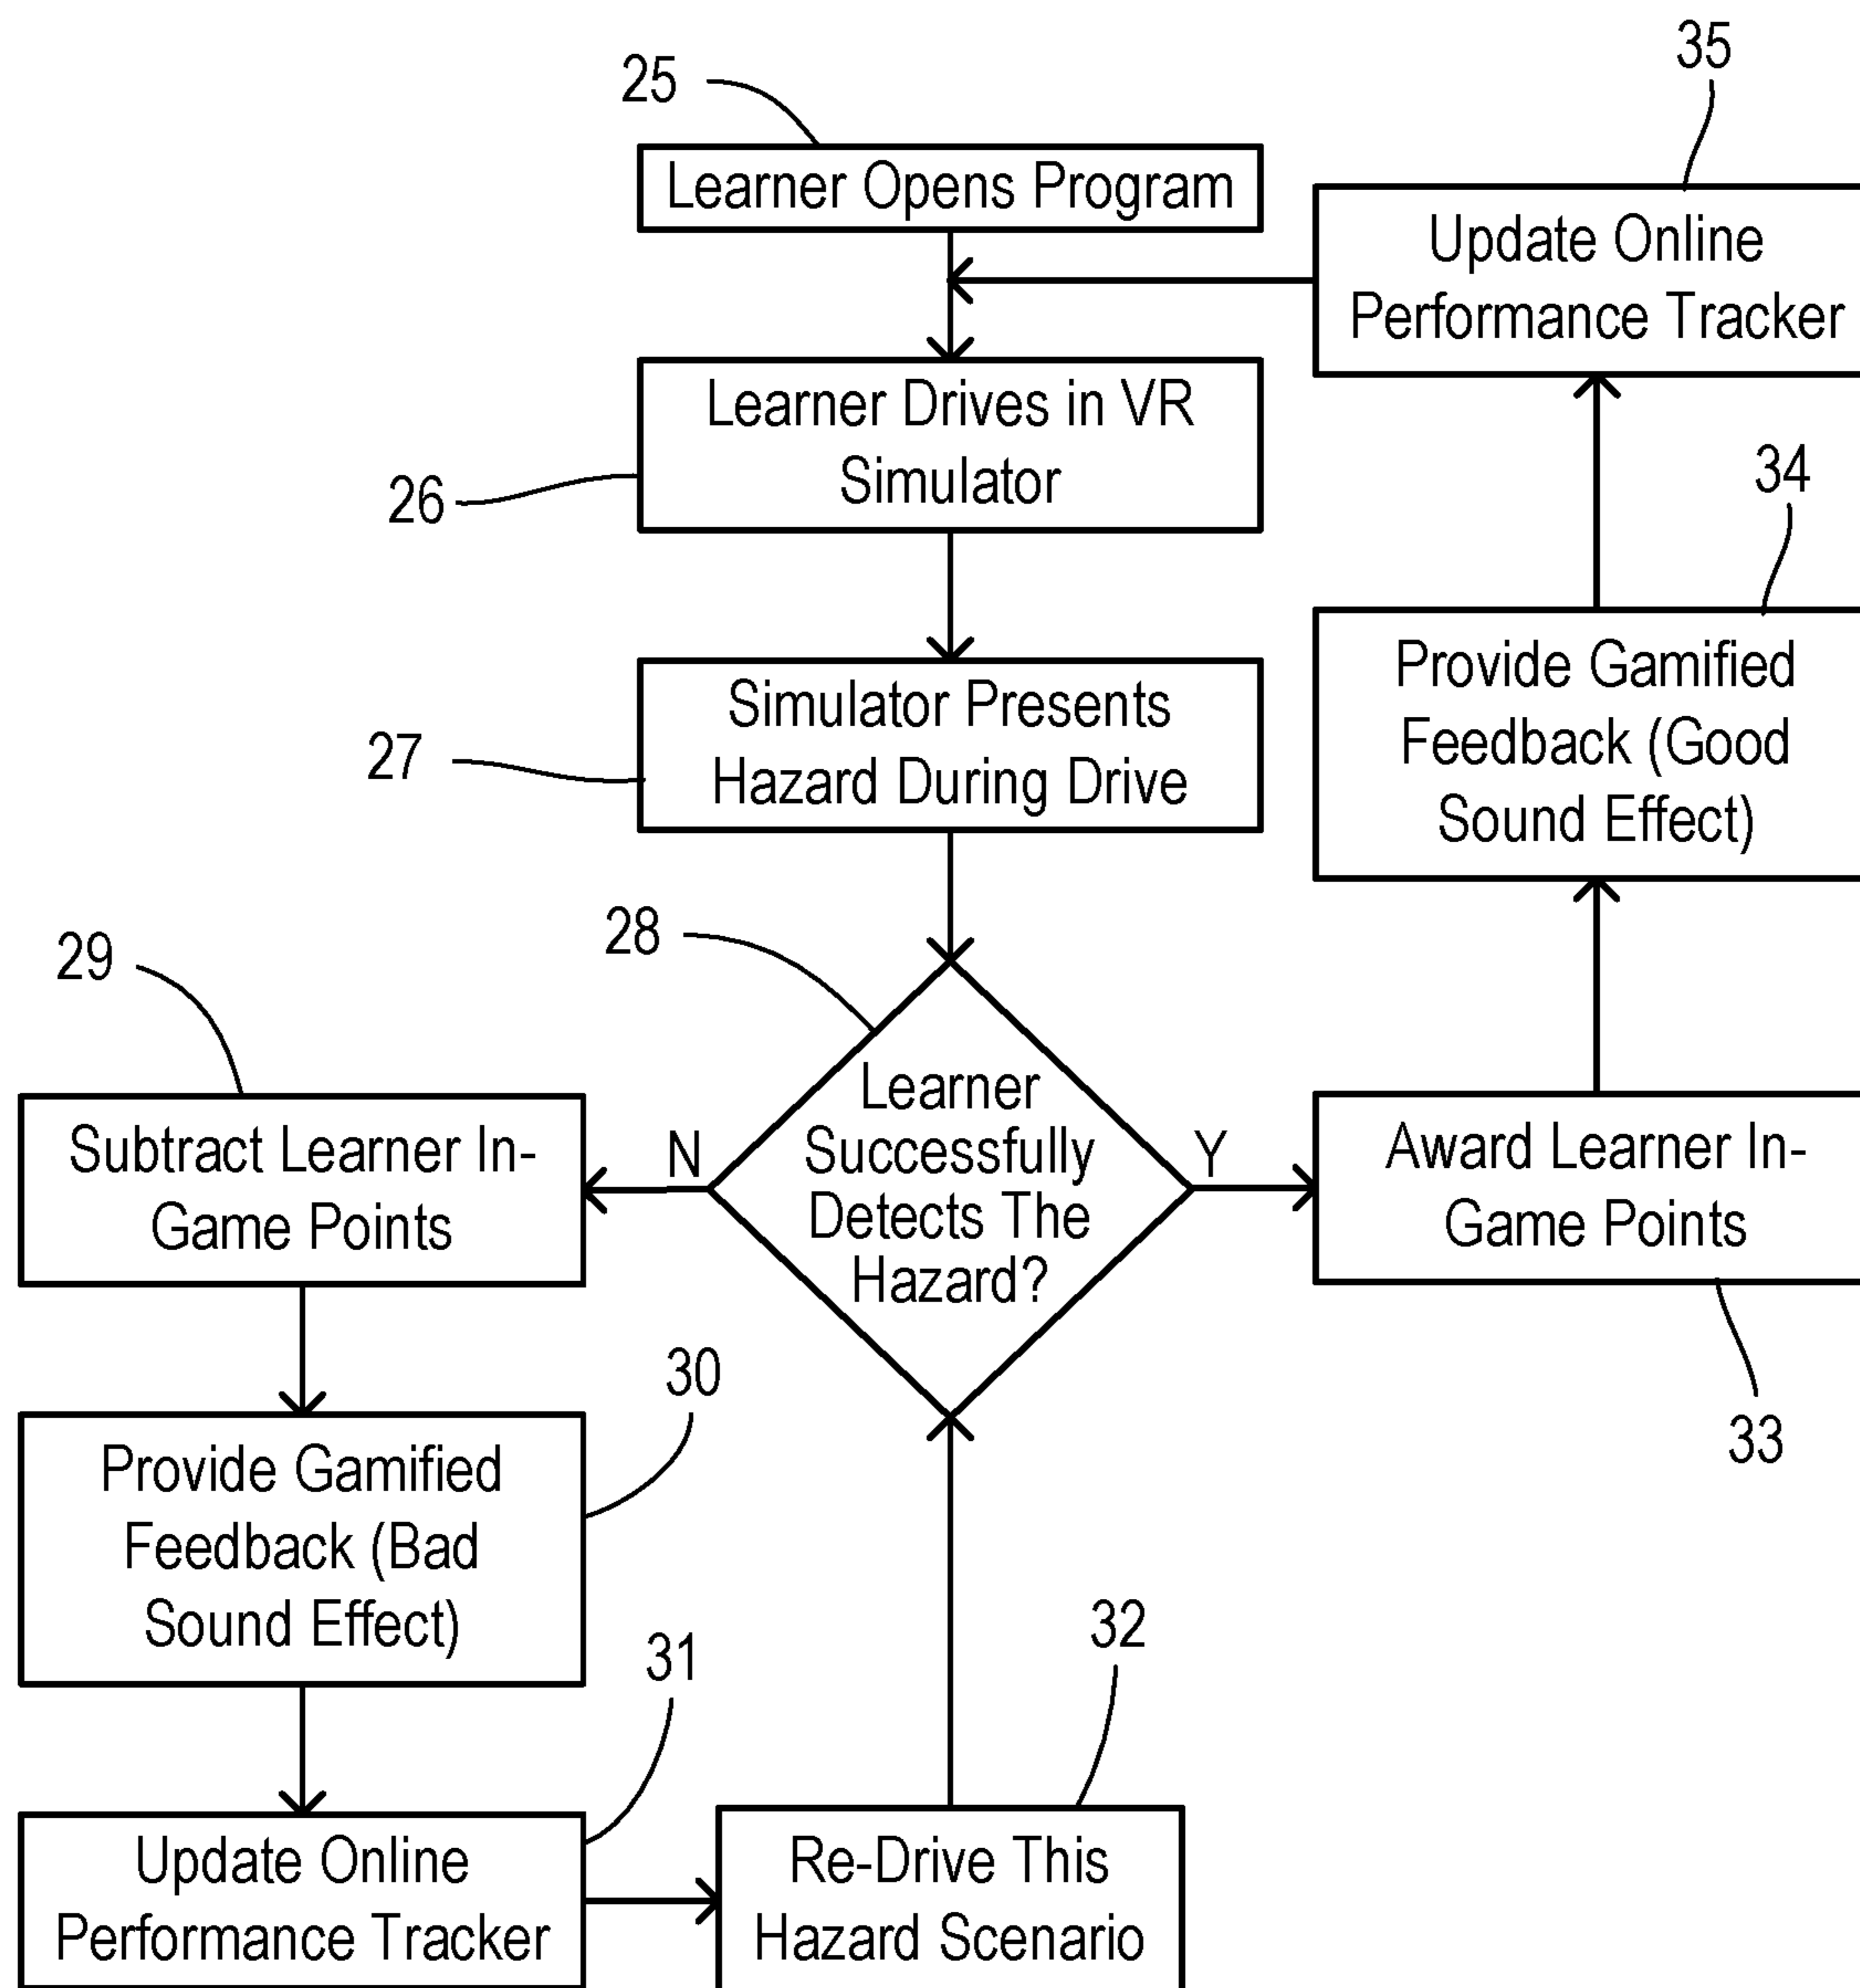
25

Learner Opens Program

35

Update Online Performance Tracker

Learner Drives in VR Simulator

26

34

Simulator Presents Hazard During Drive

27

Provide Gamified Feedback (Good Sound Effect)

28

29

Learner Successfully Detects The Hazard?

N

Y

Subtract Learner In-Game Points

Award Learner In-Game Points

30

33

Provide Gamified Feedback (Bad Sound Effect)

31

32

Update Online Performance Tracker

Re-Drive This Hazard Scenario